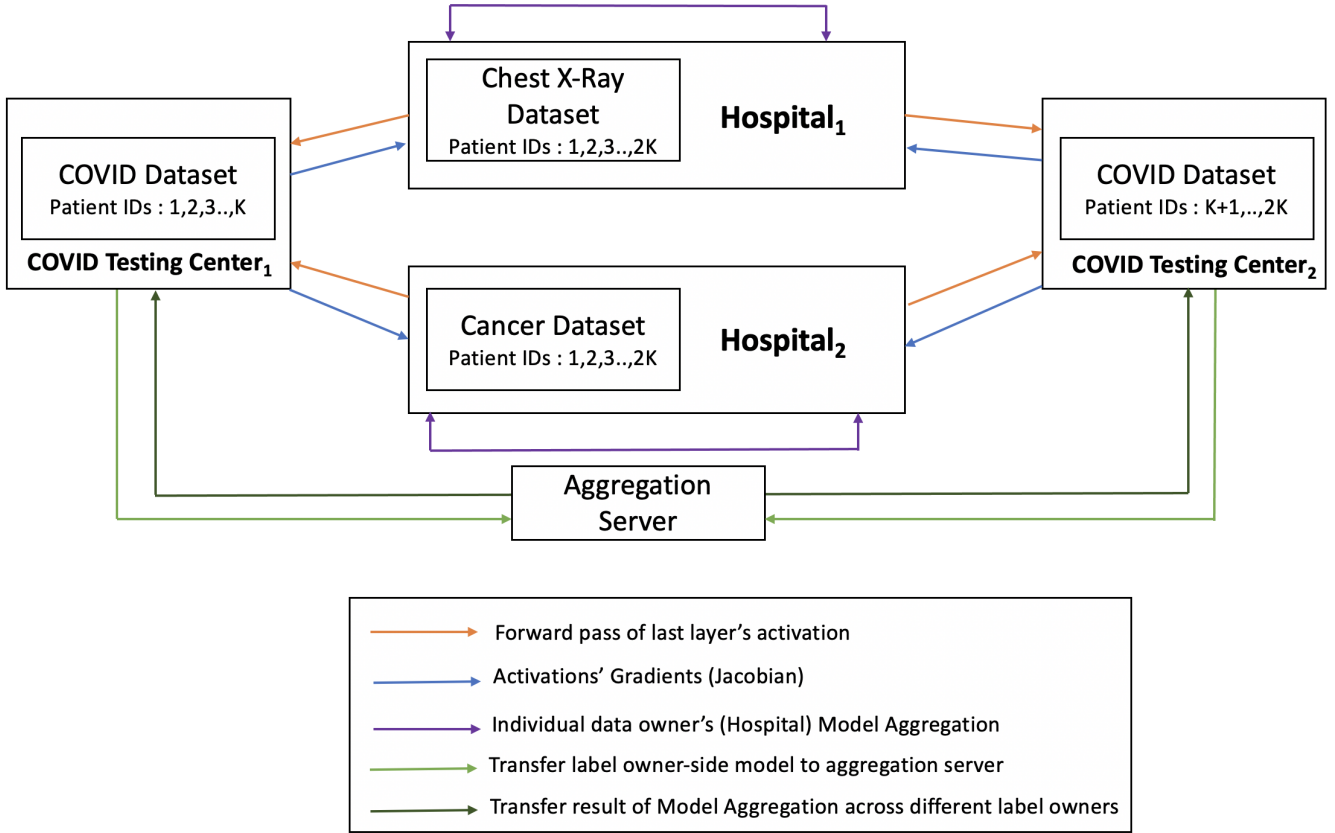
Chest X-Ray Dataset
Patient IDs : 1,2,3..,2K

Hospital$_1$

COVID Dataset
Patient IDs : 1,2,3..,K

COVID Testing Center$_1$

COVID Dataset
Patient IDs : K+1,..,2K

COVID Testing Center$_2$

Cancer Dataset
Patient IDs : 1,2,3..,2K

Hospital$_2$

Aggregation Server

Forward pass of last layer's activation
Activations' Gradients (Jacobian)
Individual data owner's (Hospital) Model Aggregation
Transfer label owner-side model to aggregation server
Transfer result of Model Aggregation across different label owners